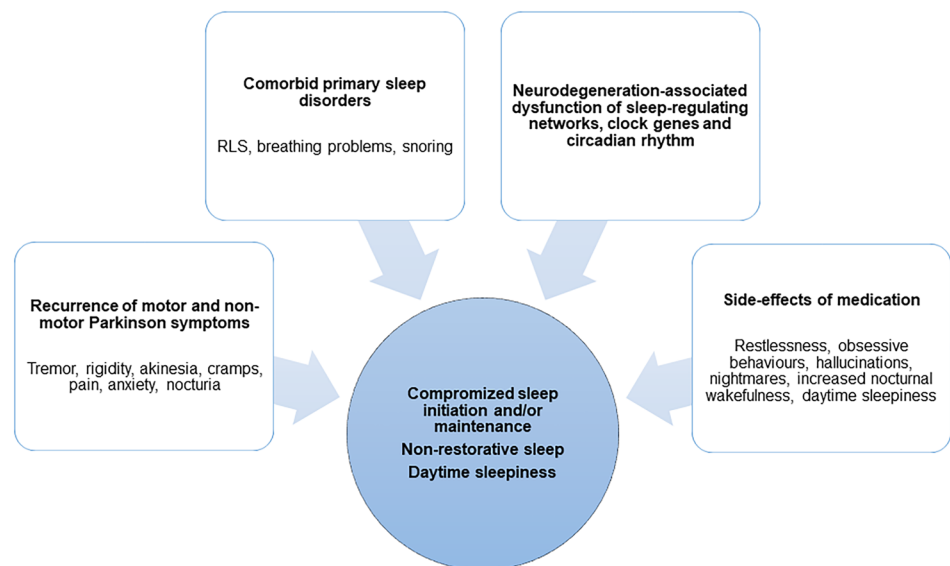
Comorbid primary sleep disorders

RLS, breathing problems, snoring

Neurodegeneration-associated dysfunction of sleep-regulating networks, clock genes and circadian rhythm

Recurrence of motor and non-motor Parkinson symptoms

Tremor, rigidity, akinesia, cramps, pain, anxiety, nocturia

Side-effects of medication

Restlessness, obsessive behaviours, hallucinations, nightmares, increased nocturnal wakefulness, daytime sleepiness

Compromized sleep initiation and/or maintenance

Non-restorative sleep

Daytime sleepiness